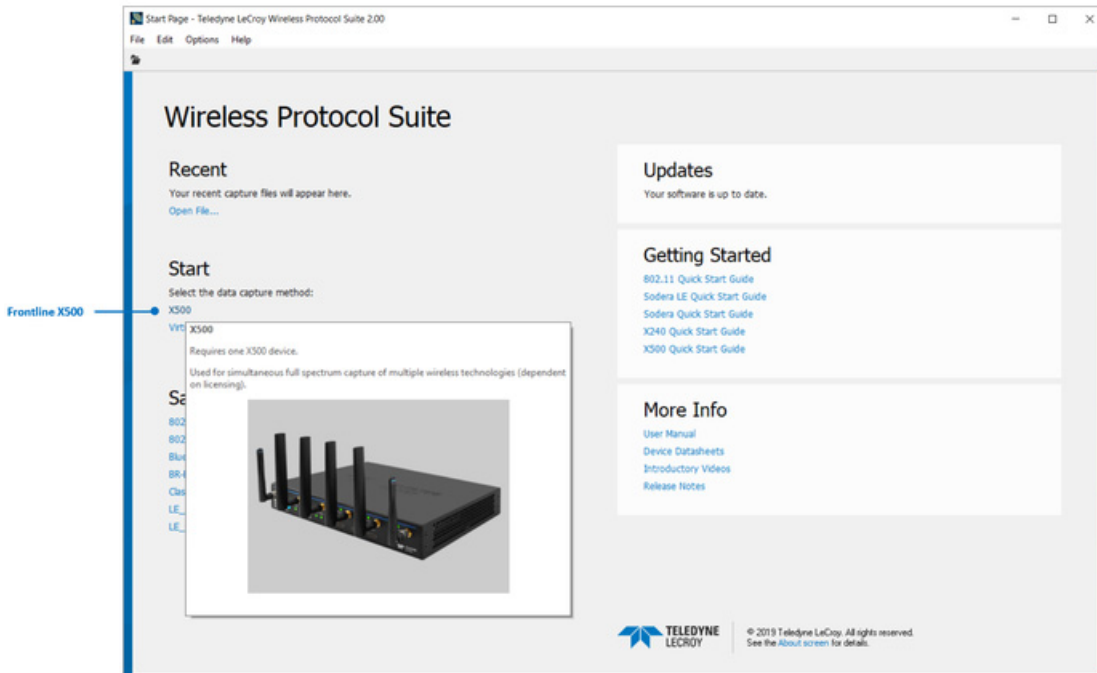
Start Page - Teledyne LeCroy Wireless Protocol Suite 2.00

File Edit Options Help

Wireless Protocol Suite

Recent
Your recent capture files will appear here.
Open File...

Start
Select the data capture method:
X500
Virt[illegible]

Frontline X500

X500
Requires one X500 device.
Used for simultaneous full spectrum capture of multiple wireless technologies (dependent on licensing).

Sa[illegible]
802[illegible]
802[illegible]
Blu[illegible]
BR-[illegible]
Clas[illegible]
LE_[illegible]
LE_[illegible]

Updates
Your software is up to date.

Getting Started
802.11 Quick Start Guide
Sodera LE Quick Start Guide
Sodera Quick Start Guide
X240 Quick Start Guide
X500 Quick Start Guide

More Info
User Manual
Device Datasheets
Introductory Videos
Release Notes

TELEDYNE LECROY

© 2019 Teledyne LeCroy. All rights reserved.
See the About screen for details.